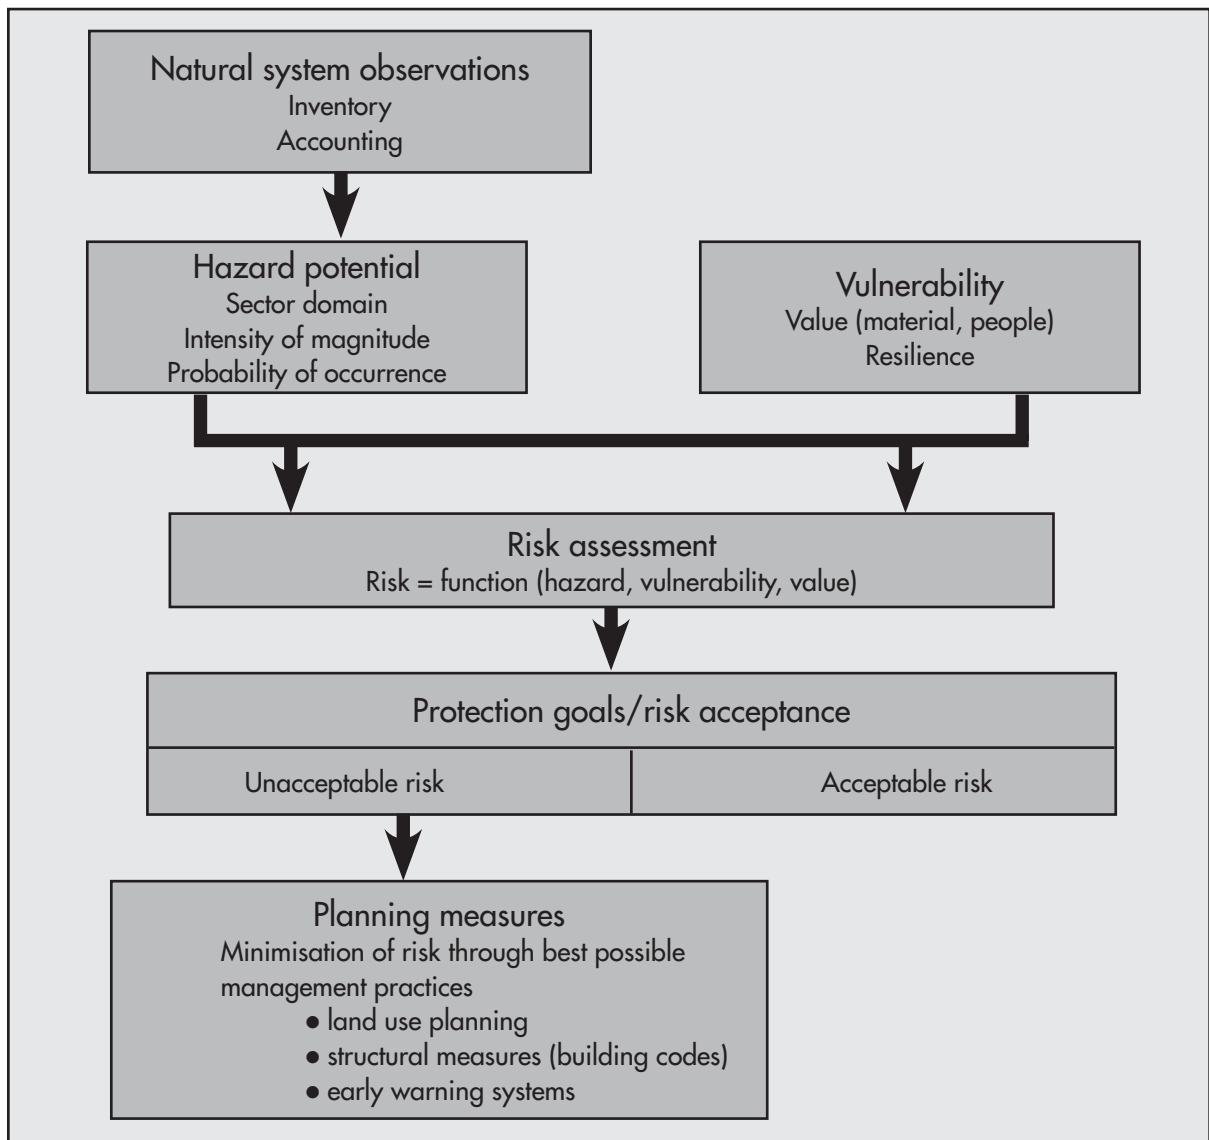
Natural system observations
Inventory
Accounting

Hazard potential
Sector domain
Intensity of magnitude
Probability of occurrence

Vulnerability
Value (material, people)
Resilience

Risk assessment
Risk = function (hazard, vulnerability, value)

Protection goals/risk acceptance

Unacceptable risk

Acceptable risk

Planning measures
Minimisation of risk through best possible management practices
• land use planning
• structural measures (building codes)
• early warning systems